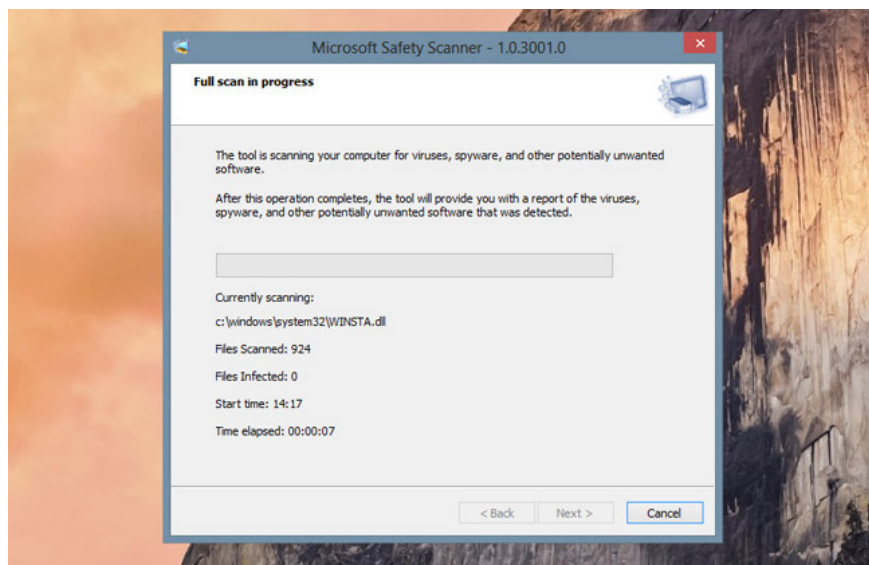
Microsoft Safety Scanner - 1.0.3001.0

Full scan in progress

The tool is scanning your computer for viruses, spyware, and other potentially unwanted software.

After this operation completes, the tool will provide you with a report of the viruses, spyware, and other potentially unwanted software that was detected.

Currently scanning:

c:\windows\system32\WINSTA.dll

Files Scanned: 924

Files Infected: 0

Start time: 14:17

Time elapsed: 00:00:07

< Back

Next >

Cancel